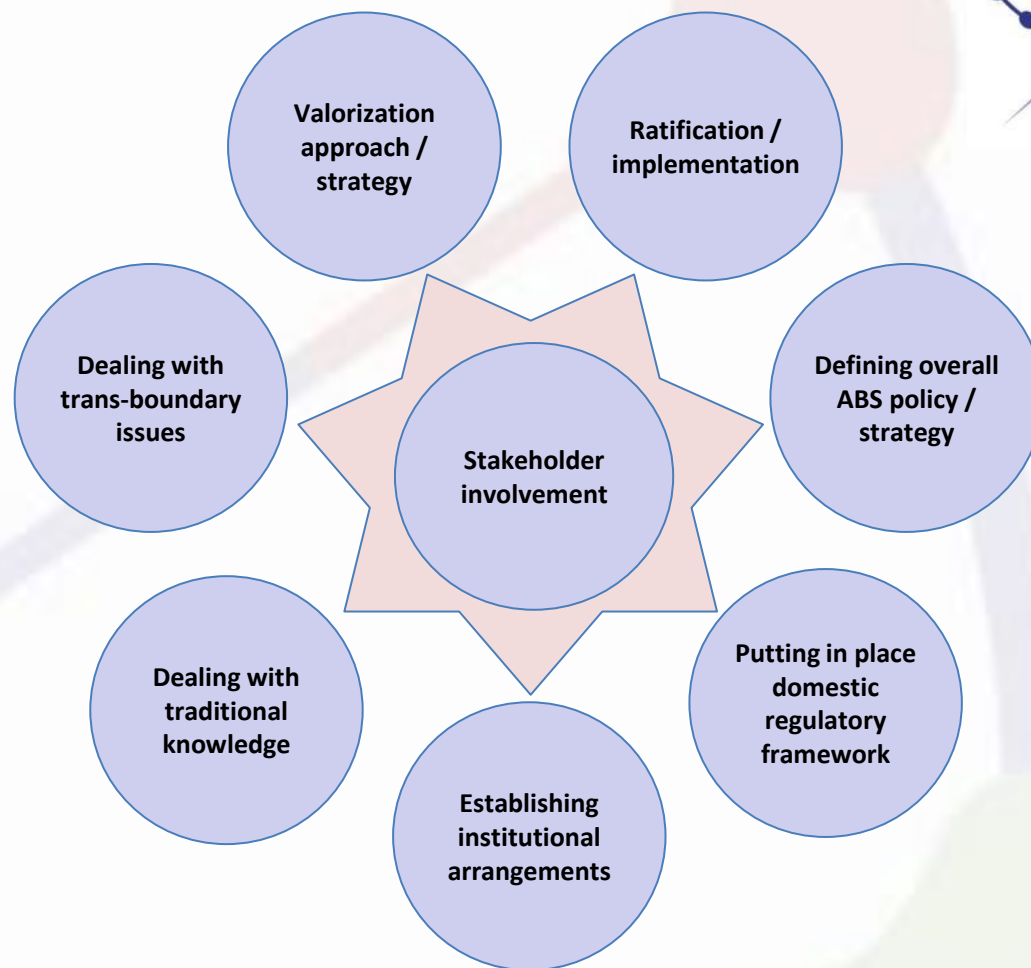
Valorization approach / strategy

Ratification / implementation

Dealing with trans-boundary issues

Stakeholder involvement

Defining overall ABS policy / strategy

Dealing with traditional knowledge

Putting in place domestic regulatory framework

Establishing institutional arrangements